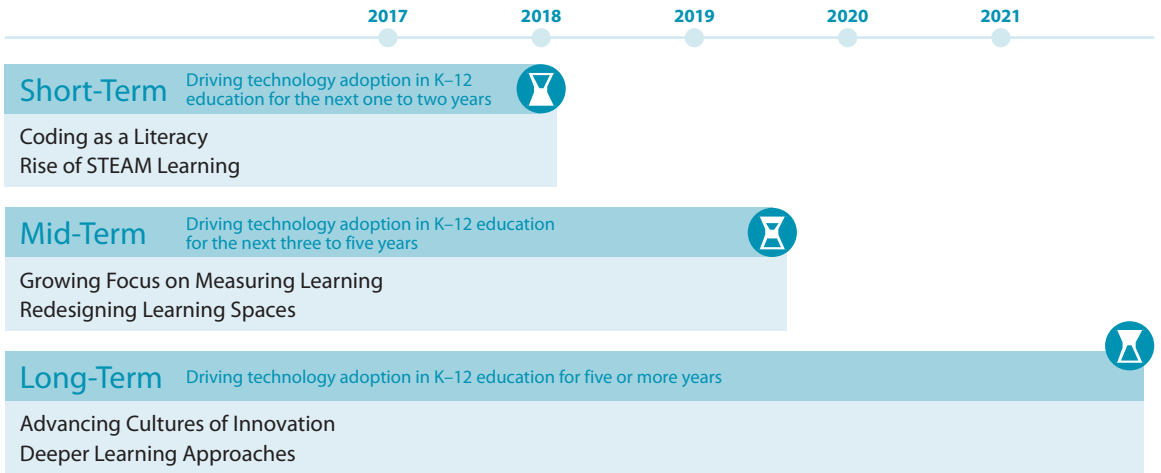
2017 2018 2019 2020 2021

Short-Term Driving technology adoption in K–12 education for the next one to two years

Coding as a Literacy
Rise of STEAM Learning

Mid-Term Driving technology adoption in K–12 education for the next three to five years

Growing Focus on Measuring Learning
Redesigning Learning Spaces

Long-Term Driving technology adoption in K–12 education for five or more years

Advancing Cultures of Innovation
Deeper Learning Approaches